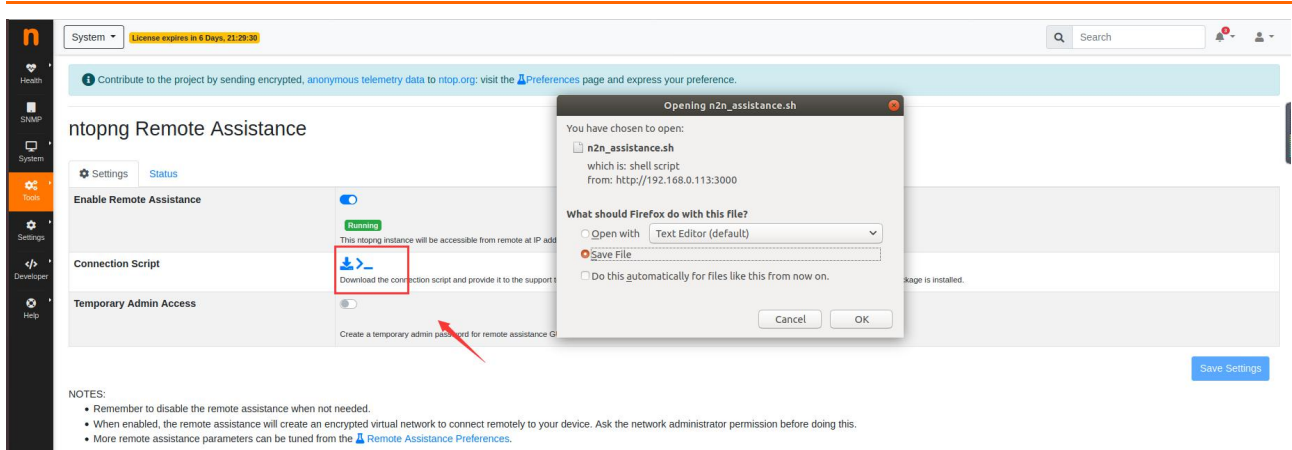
n

Health

SNMP

System

Tools

Settings

Developer

Help

System ▾ License expires in 6 Days, 21:29:30

Search

Contribute to the project by sending encrypted, anonymous telemetry data to ntop.org: visit the Preferences page and express your preference.

ntopng Remote Assistance

Settings Status

| Enable Remote Assistance | Running<br>This ntopng instance will be accessible from remote at IP add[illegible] |
|---|---|
| Connection Script | Download the connection script and provide it to the support t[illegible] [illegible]kage is installed. |
| Temporary Admin Access | Create a temporary admin pass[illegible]ord for remote assistance G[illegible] |

Opening n2n_assistance.sh

You have chosen to open:

n2n_assistance.sh

which is: shell script

from: http://192.168.0.113:3000

What should Firefox do with this file?

Open with Text Editor (default)

Save File

Do this automatically for files like this from now on.

Cancel OK

Save Settings

NOTES:

• Remember to disable the remote assistance when not needed.

• When enabled, the remote assistance will create an encrypted virtual network to connect remotely to your device. Ask the network administrator permission before doing this.

• More remote assistance parameters can be tuned from the Remote Assistance Preferences.